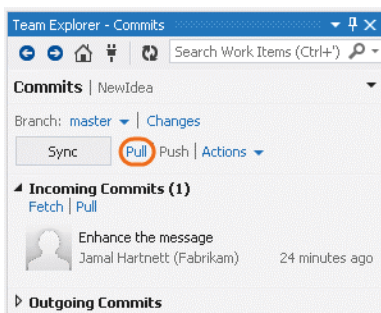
Team Explorer - Commits

Search Work Items (Ctrl+')

Commits | NewIdea

Branch: master | Changes

Sync

Pull | Push | Actions

Incoming Commits (1)

Fetch | Pull

Enhance the message

Jamal Hartnett (Fabrikam) 24 minutes ago

Outgoing Commits